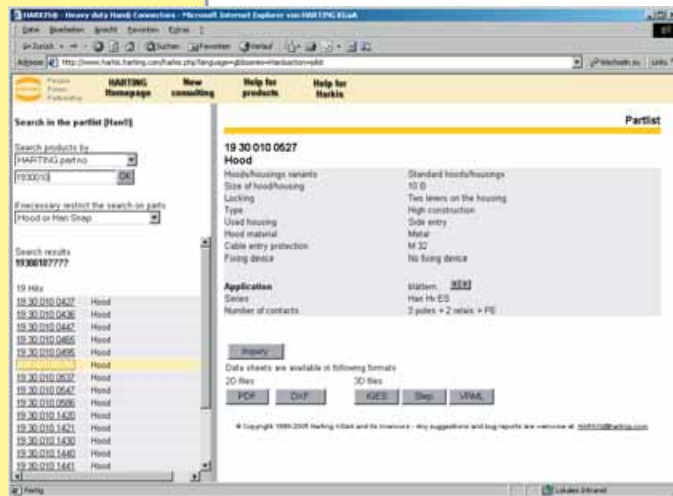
HARKIS® - Heavy duty Handi Connectors - Microsoft Internet Explorer von HARTING KGaA

Datei Bearbeiten Ansicht Favoriten Extras ?

Zurück Suchen Favoriten Verlauf

Adresse http://www.harkis.harting.com/harkis.php?language=gb&area=... Wechseln zu Links

People Power Partnership | HARTING Homepage | New consulting | Help for products | Help for Harkis

Search in the partlist [HanX]

Search products by
HARTING part no
1930010 OK

If necessary restrict the search on parts
Hood or Han Snap

Search results
19300107777

19 Hits

| | |
|---|---|
| 19 30 010 0427 | Hood |
| 19 30 010 0436 | Hood |
| 19 30 010 0447 | Hood |
| 19 30 010 0465 | Hood |
| 19 30 010 0495 | Hood |
| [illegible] | Hood |
| 19 30 010 0537 | Hood |
| 19 30 010 0547 | Hood |
| 19 30 010 0586 | Hood |
| 19 30 010 1420 | Hood |
| 19 30 010 1421 | Hood |
| 19 30 010 1430 | Hood |
| 19 30 010 1440 | Hood |
| 19 30 010 1441 | Hood |

Partlist

19 30 010 0527
Hood

| | |
|---|---|
| Hoods/housings variants | Standard hoods/housings |
| Size of hood/housing | 10 B |
| Locking | Two levers on the housing |
| Type | High construction |
| Used housing | Side entry |
| Hood material | Metal |
| Cable entry protection | M 32 |
| Fixing device | No fixing device |

| | |
|---|---|
| Application | Matters NEW |
| Series | Han Hv ES |
| Number of contacts | 3 poles + 2 relais + PE |

Inquiry

Data sheets are available in following formats
2D files 3D files
PDF DXF IGES Step VRML

© Copyright 1999-2005 Harting KGaA and its Investors - Any suggestions and bug reports are welcome at: HARKIS@harting.com

Fertig Lokales Intranet